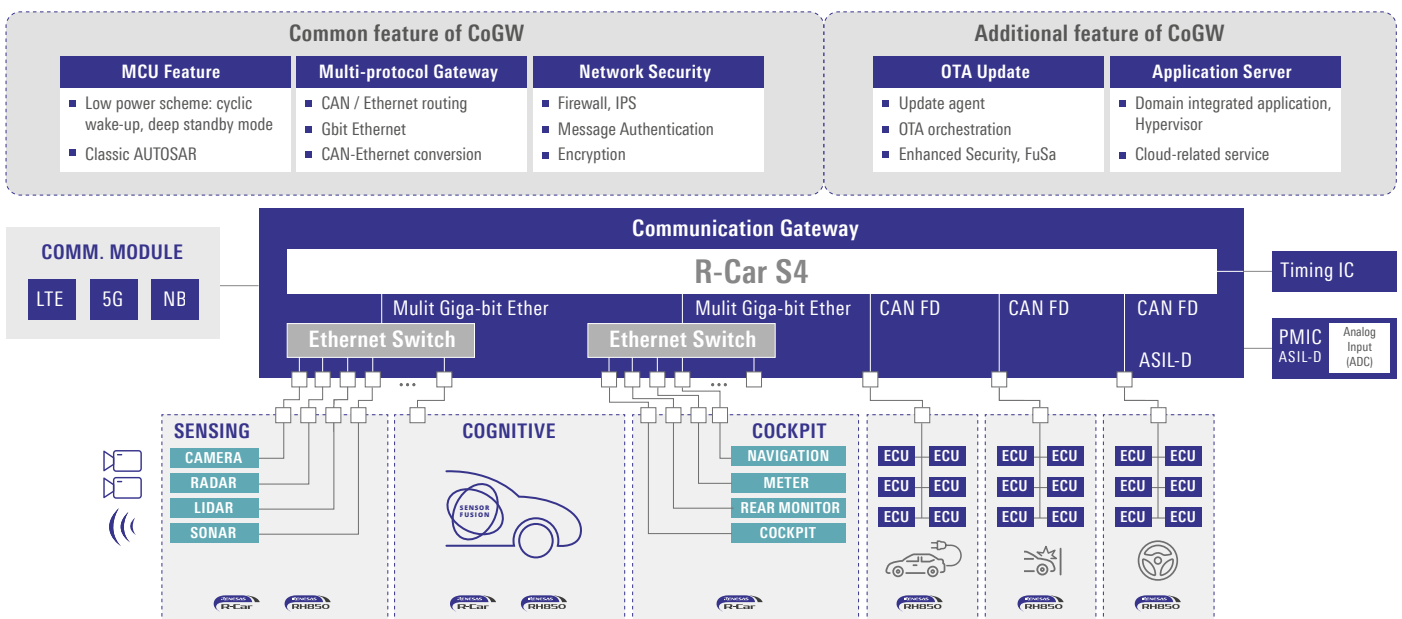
Common feature of CoGW

MCU Feature
- Low power scheme: cyclic wake-up, deep standby mode
- Classic AUTOSAR

Multi-protocol Gateway
- CAN / Ethernet routing
- Gbit Ethernet
- CAN-Ethernet conversion

Network Security
- Firewall, IPS
- Message Authentication
- Encryption

Additional feature of CoGW

OTA Update
- Update agent
- OTA orchestration
- Enhanced Security, FuSa

Application Server
- Domain integrated application, Hypervisor
- Cloud-related service

COMM. MODULE
LTE 5G NB

Communication Gateway
R-Car S4
Timing IC
Mulit Giga-bit Ether
Mulit Giga-bit Ether
CAN FD
CAN FD
CAN FD
Ethernet Switch
Ethernet Switch
ASIL-D
PMIC ASIL-D
Analog Input (ADC)

SENSING
CAMERA
RADAR
LIDAR
SONAR

COGNITIVE
SENSOR FUSION

COCKPIT
NAVIGATION
METER
REAR MONITOR
COCKPIT

ECU ECU
ECU ECU
ECU ECU

ECU ECU
ECU ECU
ECU ECU

ECU ECU
ECU ECU
ECU ECU

RENESAS R-Car
RENESAS RH850
RENESAS R-Car
RENESAS RH850
RENESAS R-Car
RENESAS RH850
RENESAS RH850
RENESAS RH850